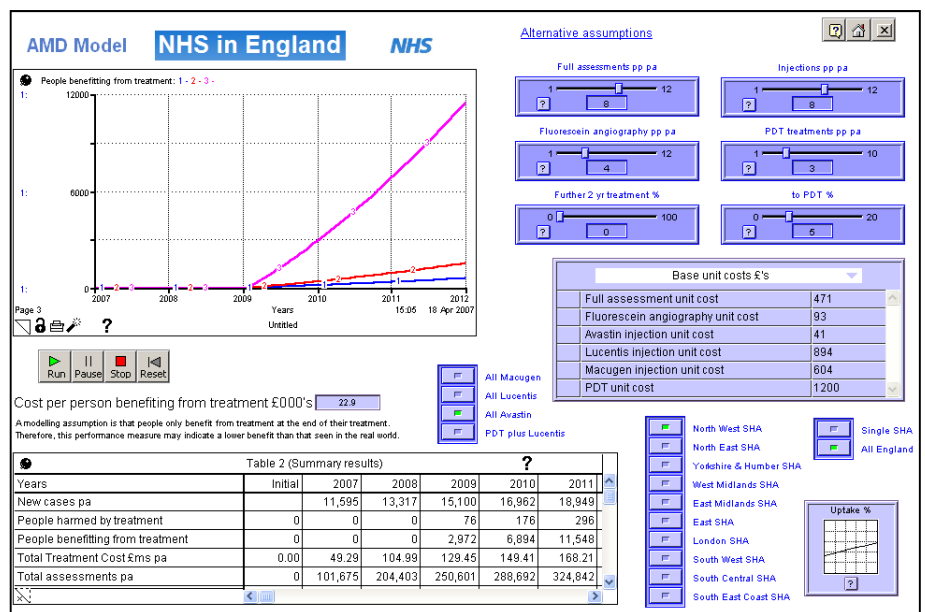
AMD Model NHS in England NHS

Alternative assumptions

People benefitting from treatment: 1 - 2 - 3 -

1: 12000

1: 6000

1: 0

2007 2008 2009 2010 2011 2012

Page 3 Years 15:05 18 Apr 2007

Untitled

?

Full assessments pp pa
1 12
?
8

Injections pp pa
1 12
?
8

Fluorescein angiography pp pa
1 12
?
4

PDT treatments pp pa
1 10
?
3

Further 2 yr treatment %
0 100
?
0

to PDT %
0 20
?
5

Base unit costs £'s

| | |
|---|---|
| Full assessment unit cost | 471 |
| Fluorescein angiography unit cost | 93 |
| Avastin injection unit cost | 41 |
| Lucentis injection unit cost | 894 |
| Macugen injection unit cost | 604 |
| PDT unit cost | 1200 |

Run Pause Stop Reset

All Macugen
All Lucentis
All Avastin
PDT plus Lucentis

Cost per person benefiting from treatment £000's 22.9

A modelling assumption is that people only benefit from treatment at the end of their treatment. Therefore, this performance measure may indicate a lower benefit than that seen in the real world.

North West SHA
North East SHA
Yorkshire & Humber SHA
West Midlands SHA
East Midlands SHA
East SHA
London SHA
South West SHA
South Central SHA
South East Coast SHA

Single SHA
All England

Uptake %
?

Table 2 (Summary results) ?

| Years | Initial | 2007 | 2008 | 2009 | 2010 | 2011 |
|---|---|---|---|---|---|---|
| New cases pa | | 11,595 | 13,317 | 15,100 | 16,962 | 18,949 |
| People harmed by treatment | 0 | 0 | 0 | 76 | 176 | 296 |
| People benefitting from treatment | 0 | 0 | 0 | 2,972 | 6,894 | 11,548 |
| Total Treatment Cost £ms pa | 0.00 | 49.29 | 104.99 | 129.45 | 149.41 | 168.21 |
| Total assessments pa | 0 | 101,675 | 204,403 | 250,601 | 288,692 | 324,842 |